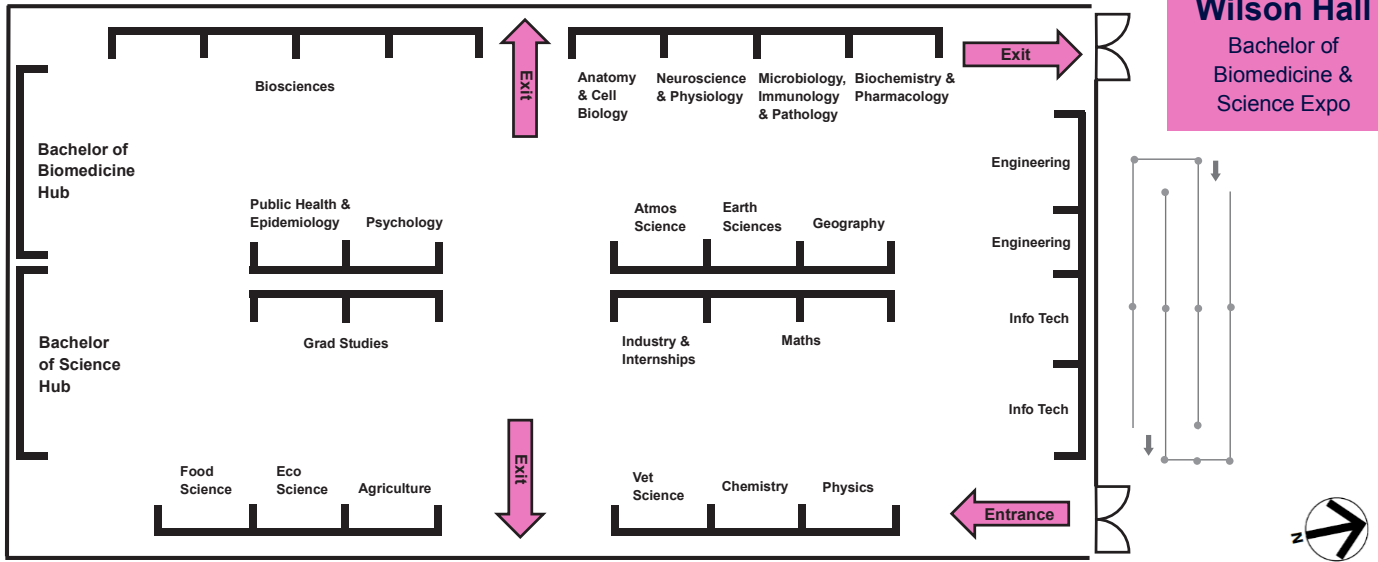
Wilson Hall
Bachelor of Biomedicine & Science Expo

Biosciences

Exit

Anatomy & Cell Biology

Neuroscience & Physiology

Microbiology, Immunology & Pathology

Biochemistry & Pharmacology

Exit

Bachelor of Biomedicine Hub

Public Health & Epidemiology

Psychology

Atmos Science

Earth Sciences

Geography

Engineering

Engineering

Grad Studies

Industry & Internships

Maths

Info Tech

Bachelor of Science Hub

Info Tech

Food Science

Eco Science

Agriculture

Exit

Vet Science

Chemistry

Physics

Entrance

N